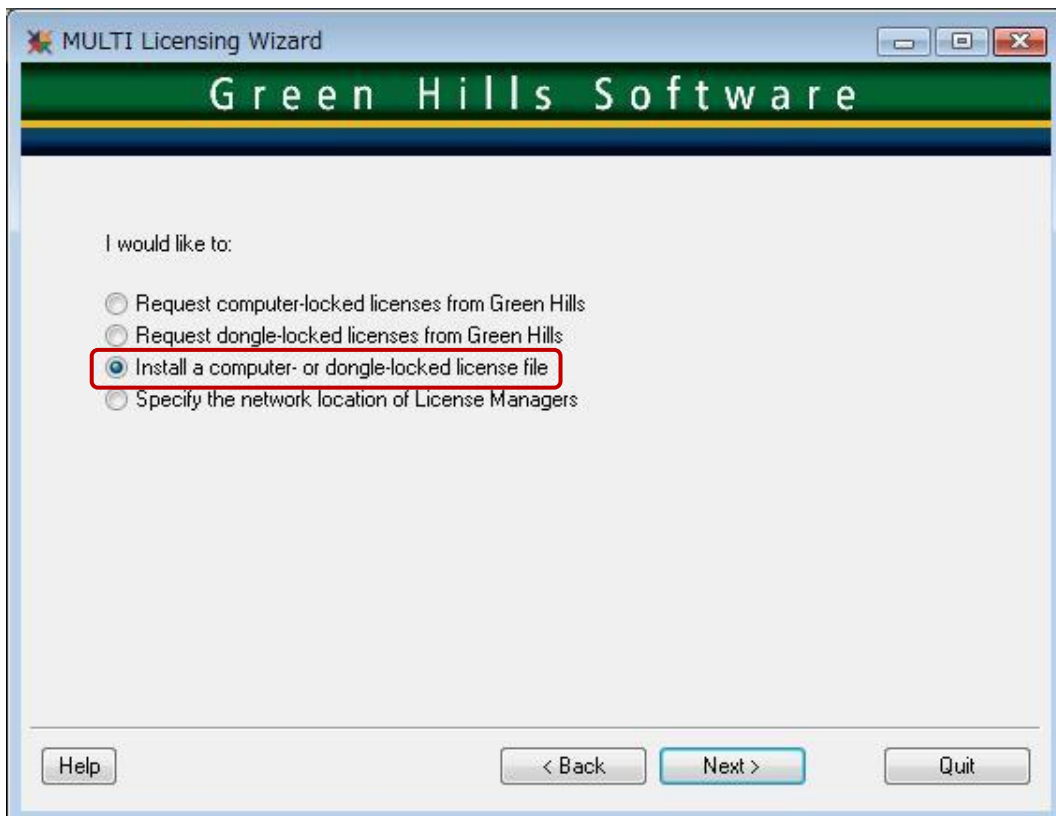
MULTI Licensing Wizard

Green Hills Software

I would like to:

Request computer-locked licenses from Green Hills
Request dongle-locked licenses from Green Hills
Install a computer- or dongle-locked license file
Specify the network location of License Managers

Help

< Back

Next >

Quit